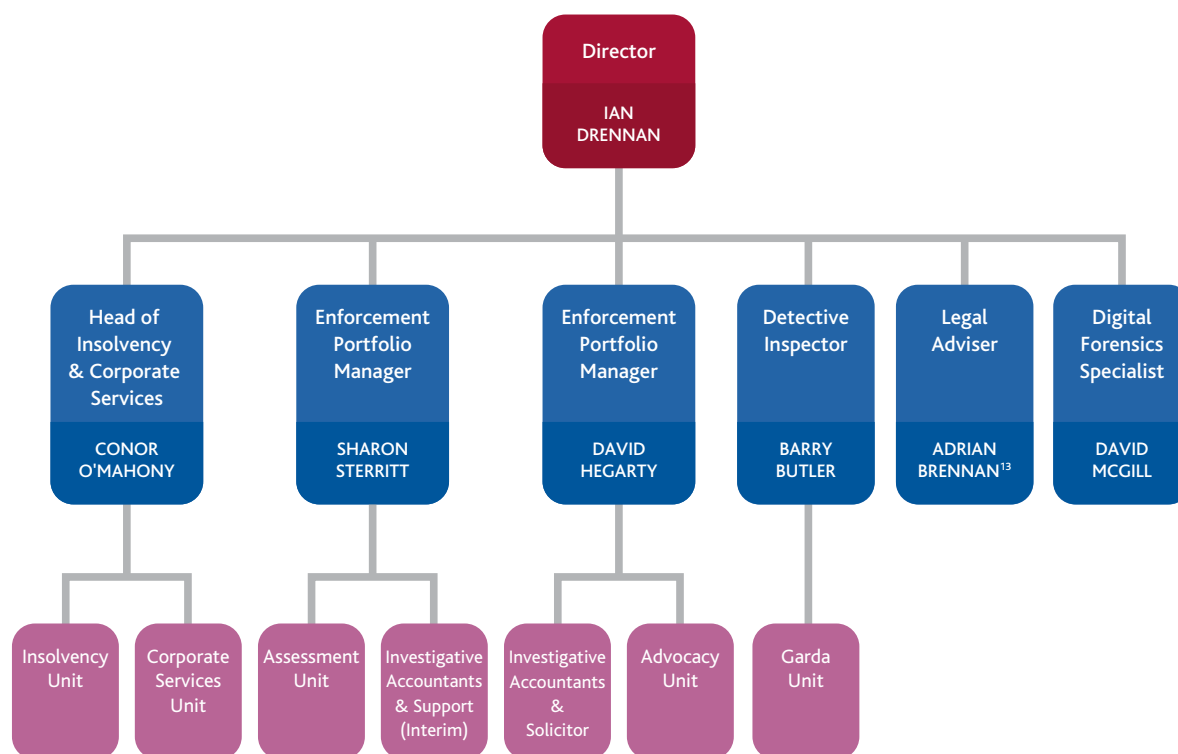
Director

IAN DRENNAN

Head of Insolvency & Corporate Services

CONOR O'MAHONY

Enforcement Portfolio Manager

SHARON STERRITT

Enforcement Portfolio Manager

DAVID HEGARTY

Detective Inspector

BARRY BUTLER

Legal Adviser

ADRIAN BRENNAN$^{13}$

Digital Forensics Specialist

DAVID MCGILL

Insolvency Unit

Corporate Services Unit

Assessment Unit

Investigative Accountants & Support (Interim)

Investigative Accountants & Solicitor

Advocacy Unit

Garda Unit